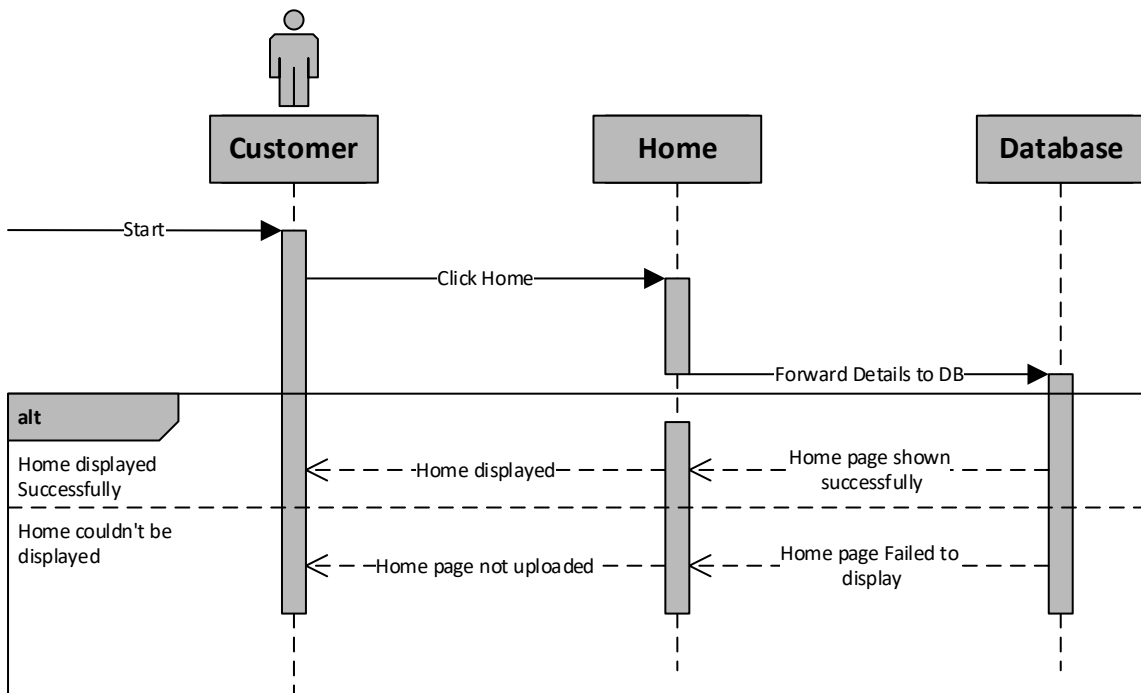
Customer

Home

Database

Start

Click Home

Forward Details to DB

alt

Home displayed Successfully

Home displayed

Home page shown successfully

Home couldn't be displayed

Home page not uploaded

Home page Failed to display